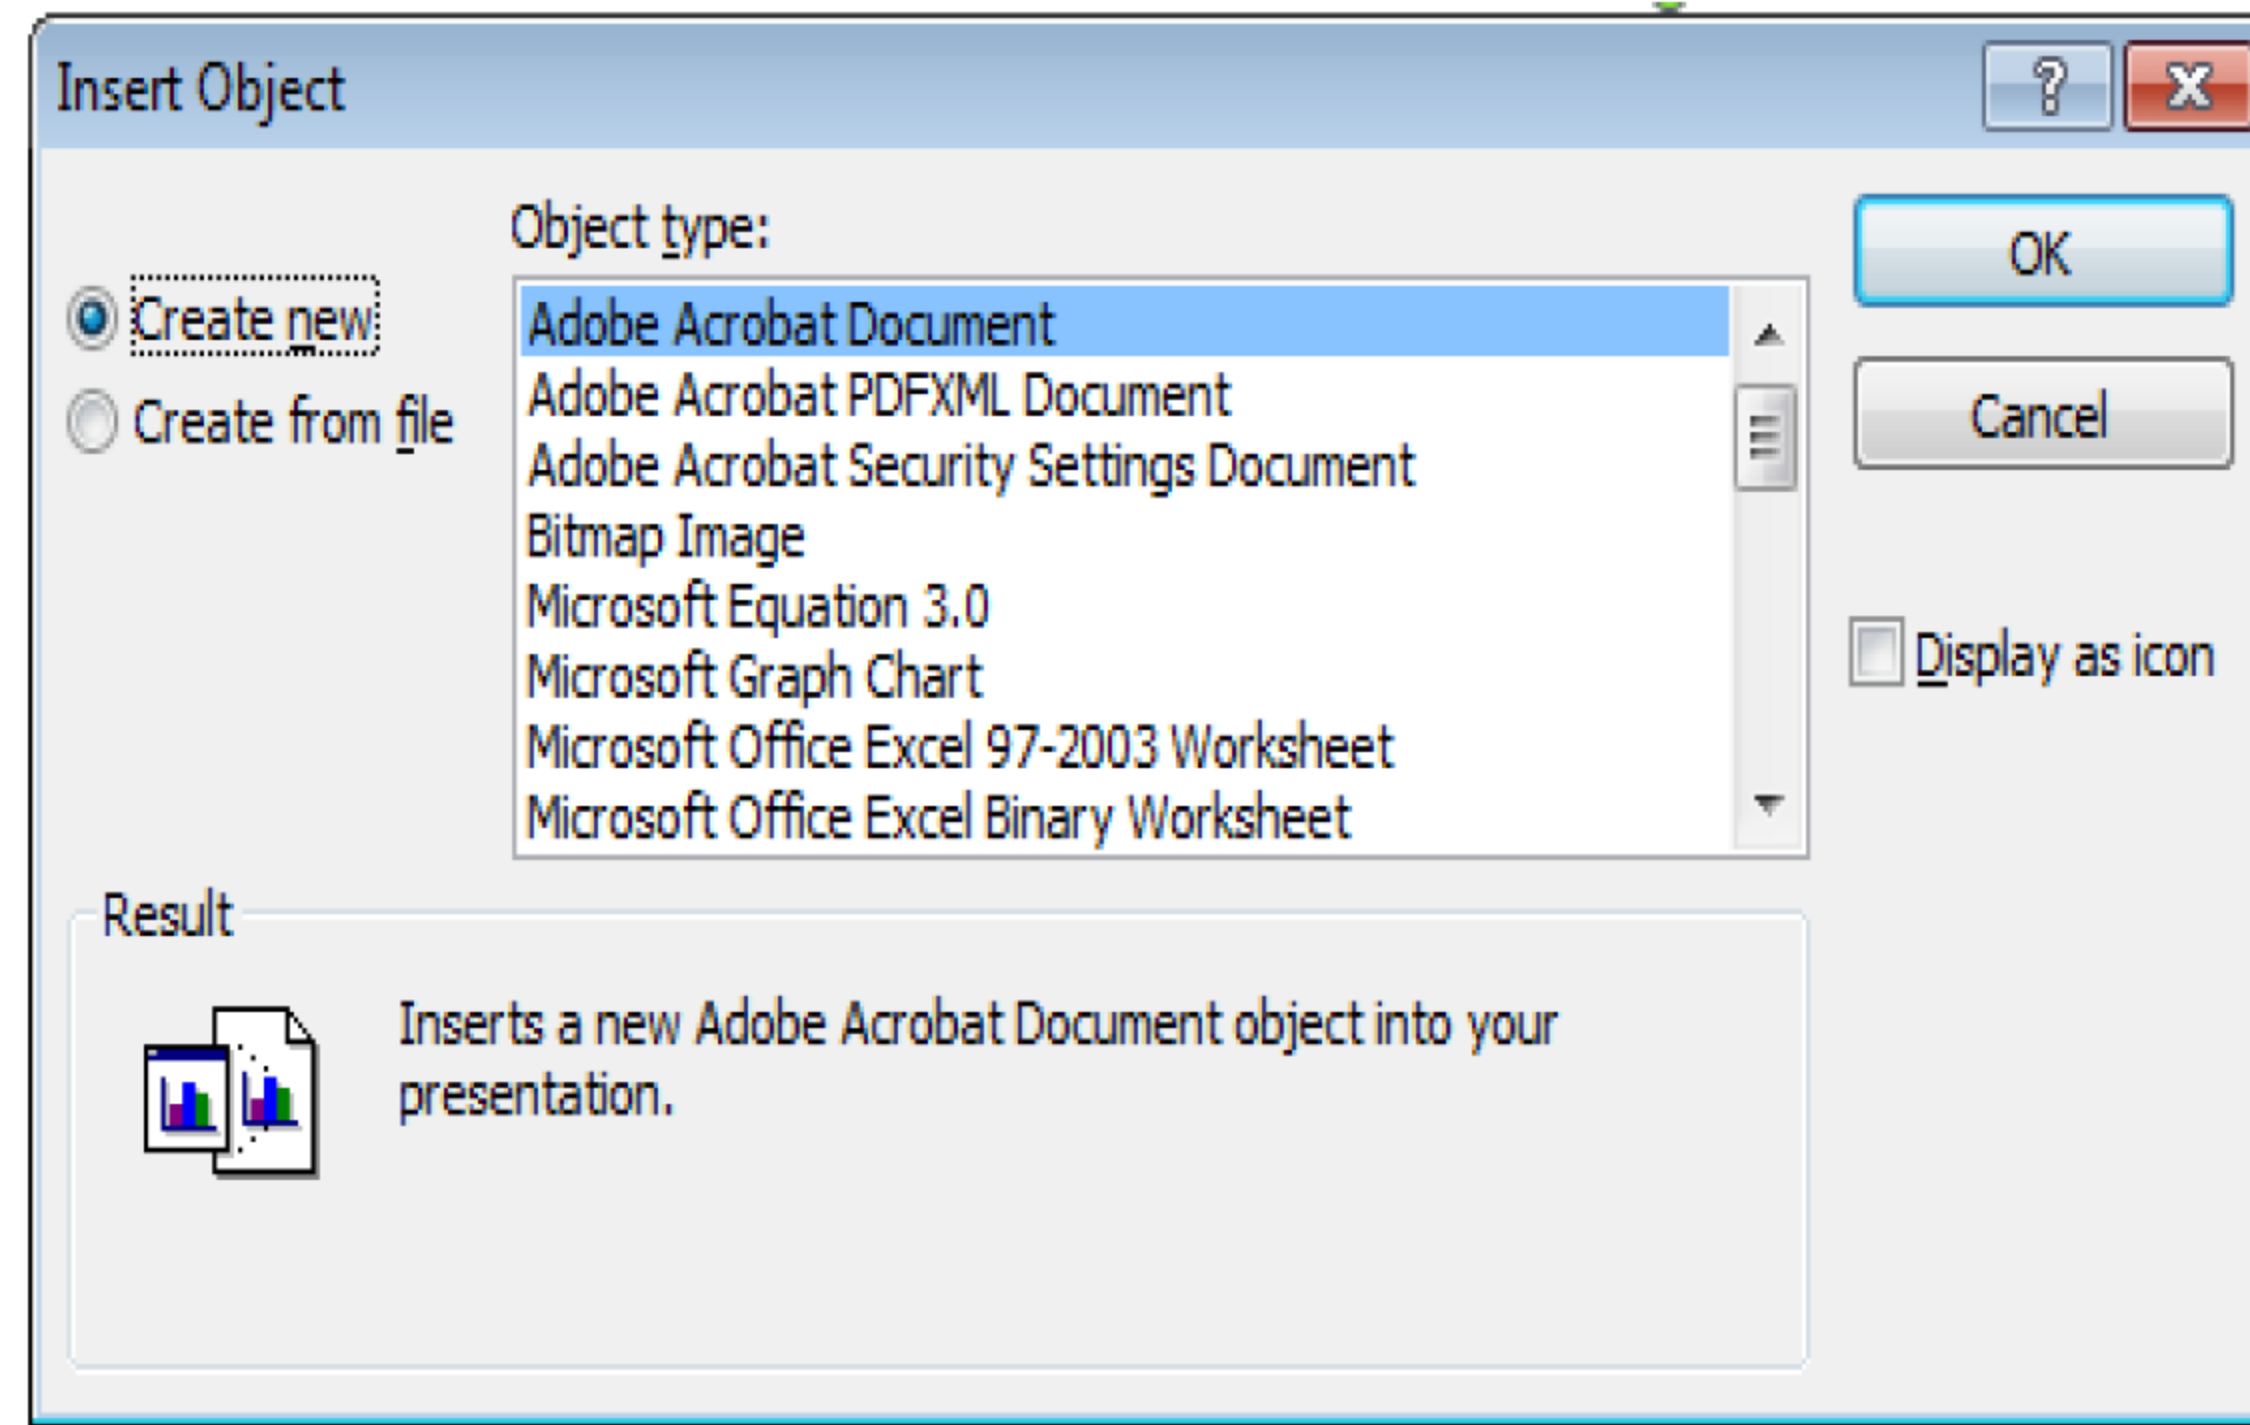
Insert Object

?

X

Create new

Create from file

Object type:

Adobe Acrobat Document
Adobe Acrobat PDFXML Document
Adobe Acrobat Security Settings Document
Bitmap Image
Microsoft Equation 3.0
Microsoft Graph Chart
Microsoft Office Excel 97-2003 Worksheet
Microsoft Office Excel Binary Worksheet

OK

Cancel

Display as icon

Result

Inserts a new Adobe Acrobat Document object into your presentation.